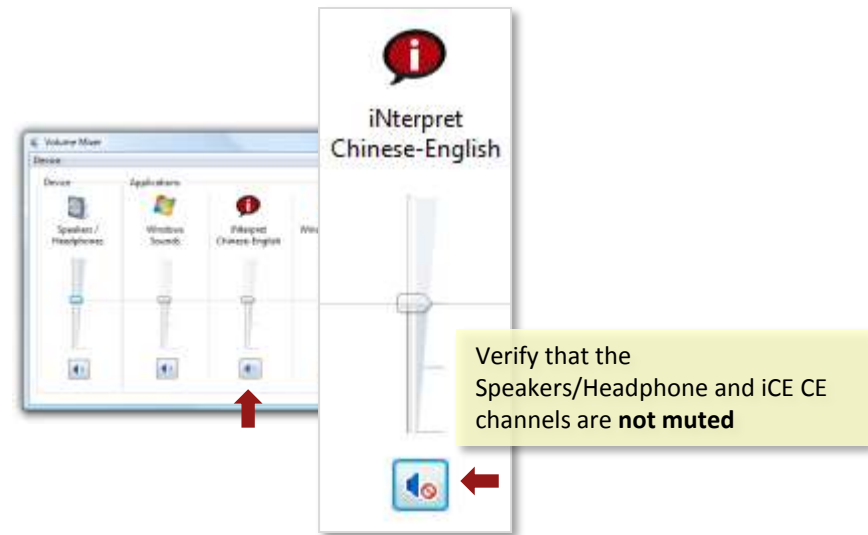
Volume Mixer

Device

Device

Applications

Speakers / Headphones

Windows Sounds

iNterpret Chinese-English

iNterpret Chinese-English

Verify that the Speakers/Headphone and iCE CE channels are **not muted**